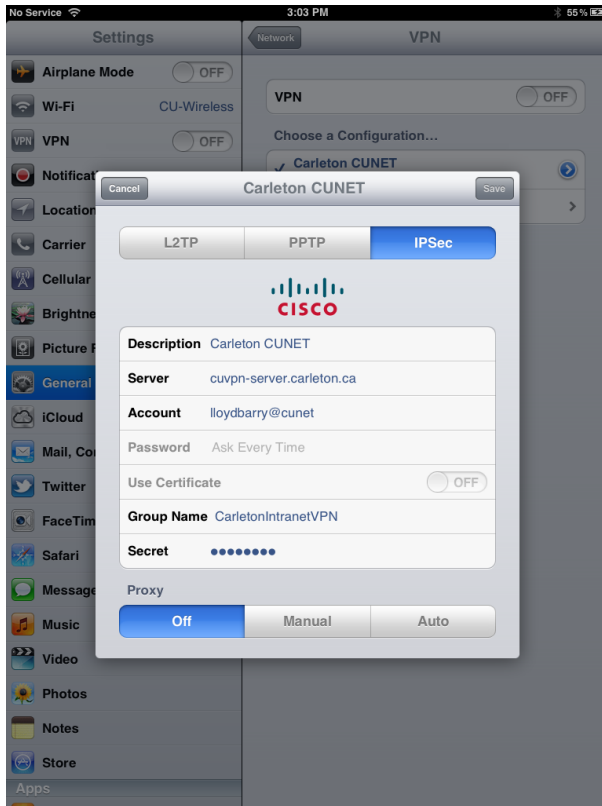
No Service 3:03 PM 55%

Settings

Airplane Mode OFF
Wi-Fi CU-Wireless
VPN OFF
Notificat
Location
Carrier
Cellular
Brightne
Picture F
General
iCloud
Mail, Co
Twitter
FaceTim
Safari
Message
Music
Video
Photos
Notes
Store
Apps

Network VPN

VPN OFF

Choose a Configuration...

✓ Carleton CUNET

Cancel Carleton CUNET Save

L2TP PPTP IPSec

CISCO

| | |
|---|---|
| Description | Carleton CUNET |
| Server | cuvpn-server.carleton.ca |
| Account | lloydbarry@cunet |
| Password | Ask Every Time |
| Use Certificate | OFF |
| Group Name | CarletonIntranetVPN |
| Secret | •••••••• |

Proxy

Off Manual Auto